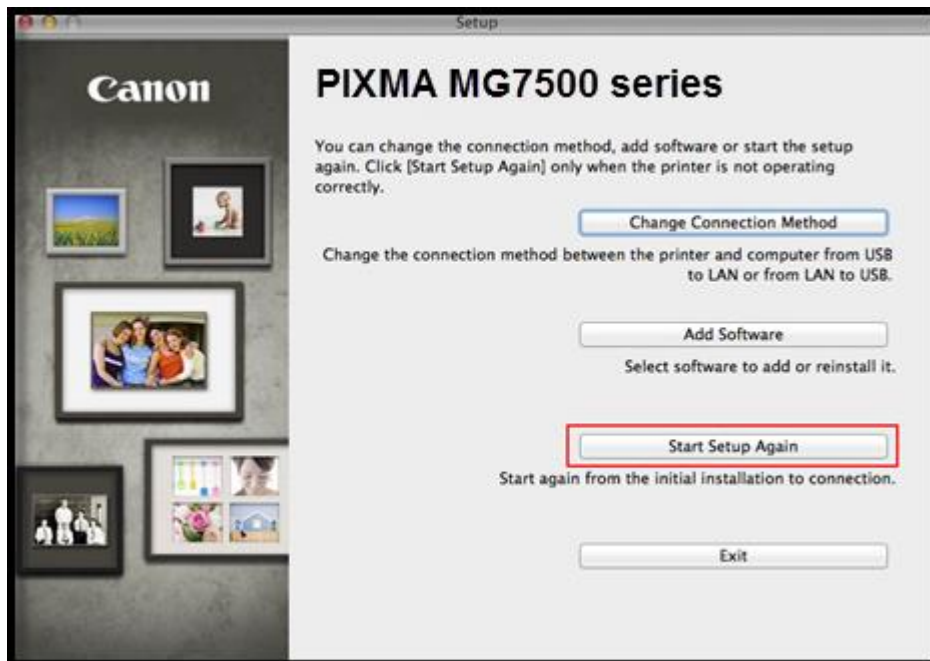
Setup

Canon

PIXMA MG7500 series

You can change the connection method, add software or start the setup again. Click [Start Setup Again] only when the printer is not operating correctly.

Change Connection Method

Change the connection method between the printer and computer from USB to LAN or from LAN to USB.

Add Software

Select software to add or reinstall it.

Start Setup Again

Start again from the initial installation to connection.

Exit